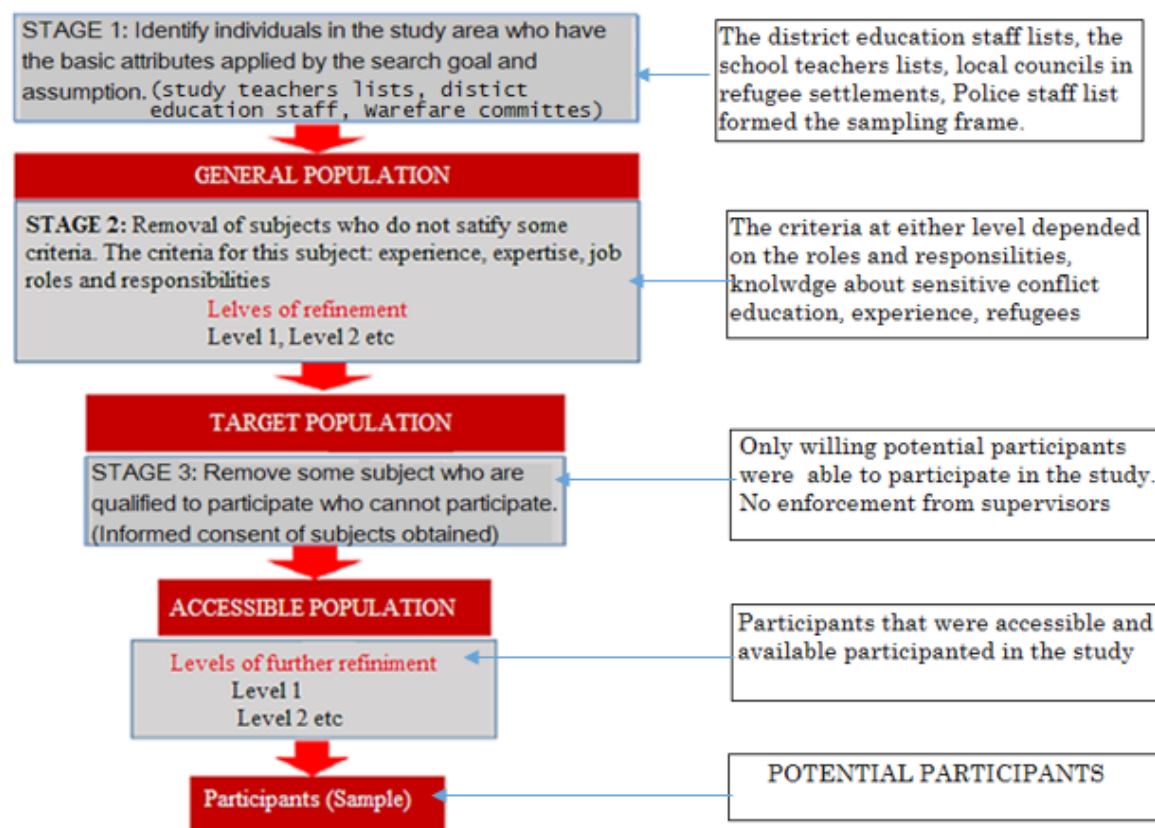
STAGE 1: Identify individuals in the study area who have the basic attributes applied by the search goal and assumption. (study teachers lists, distict education staff, Warefare committes)

The district education staff lists, the school teachers lists, local councils in refugee settlements, Police staff list formed the sampling frame.

GENERAL POPULATION

STAGE 2: Removal of subjects who do not satify some criteria. The criteria for this subject: experience, expertise, job roles and responsibilities
Lelves of refinement
Level 1, Level 2 etc

The criteria at either level depended on the roles and responsilities, knolwdge about sensitive conflict education, experience, refugees

TARGET POPULATION

STAGE 3: Remove some subject who are qualified to participate who cannot participate. (Informed consent of subjects obtained)

Only willing potential participants were able to participate in the study. No enforcement from supervisors

ACCESSIBLE POPULATION

Levels of further refiniment
Level 1
Level 2 etc

Participants that were accessible and available participanted in the study

Participants (Sample)

POTENTIAL PARTICIPANTS